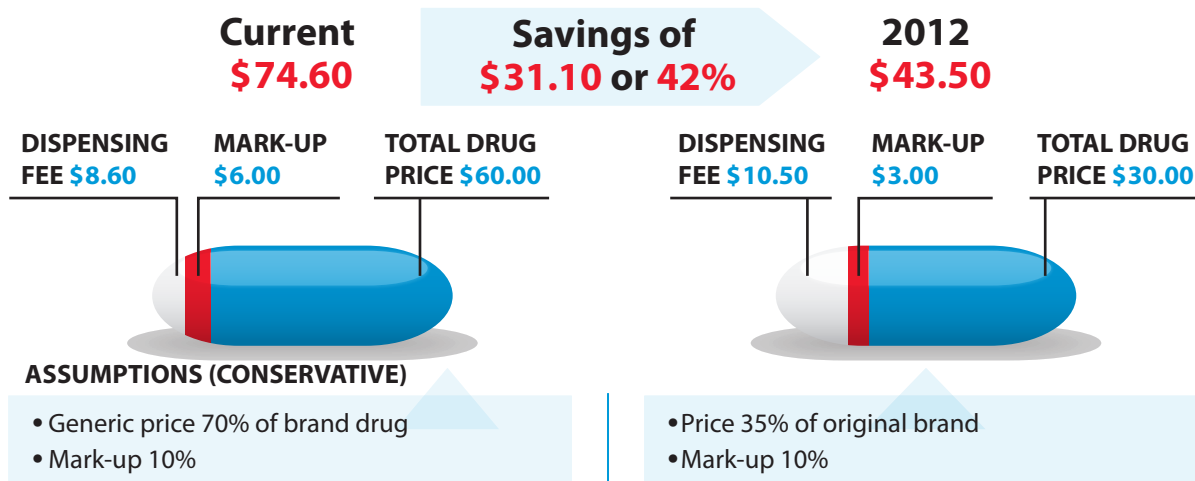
Current
$74.60

Savings of
$31.10 or 42%

2012
$43.50

DISPENSING FEE $8.60

MARK-UP $6.00

TOTAL DRUG PRICE $60.00

DISPENSING FEE $10.50

MARK-UP $3.00

TOTAL DRUG PRICE $30.00

ASSUMPTIONS (CONSERVATIVE)

• Generic price 70% of brand drug
• Mark-up 10%

• Price 35% of original brand
• Mark-up 10%